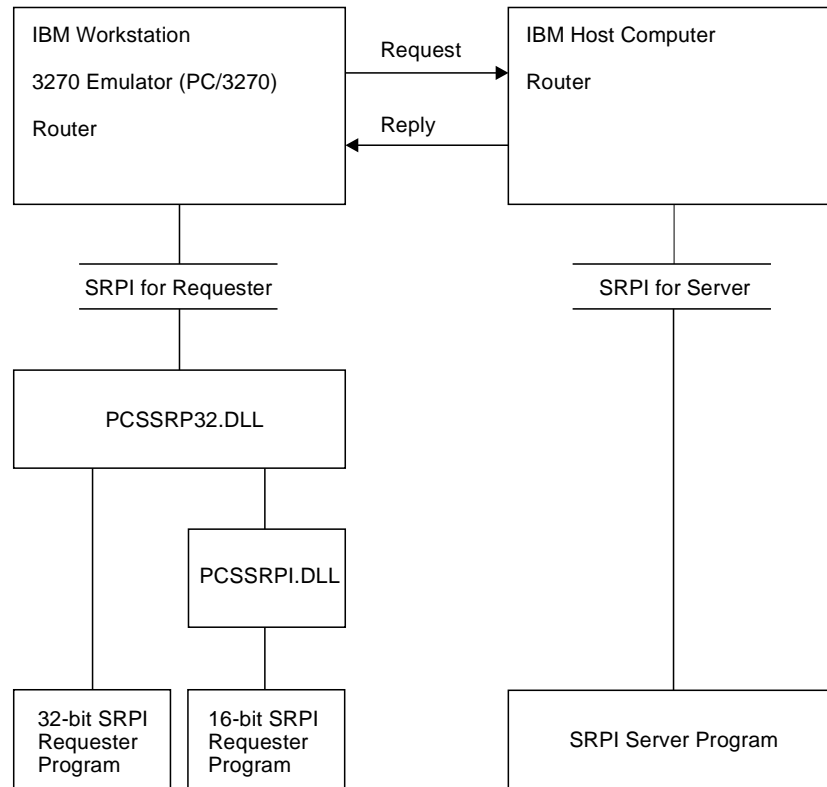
IBM Workstation

3270 Emulator (PC/3270)

Router

Request

Reply

IBM Host Computer

Router

SRPI for Requester

SRPI for Server

PCSSRP32.DLL

PCSSRPI.DLL

32-bit SRPI Requester Program

16-bit SRPI Requester Program

SRPI Server Program